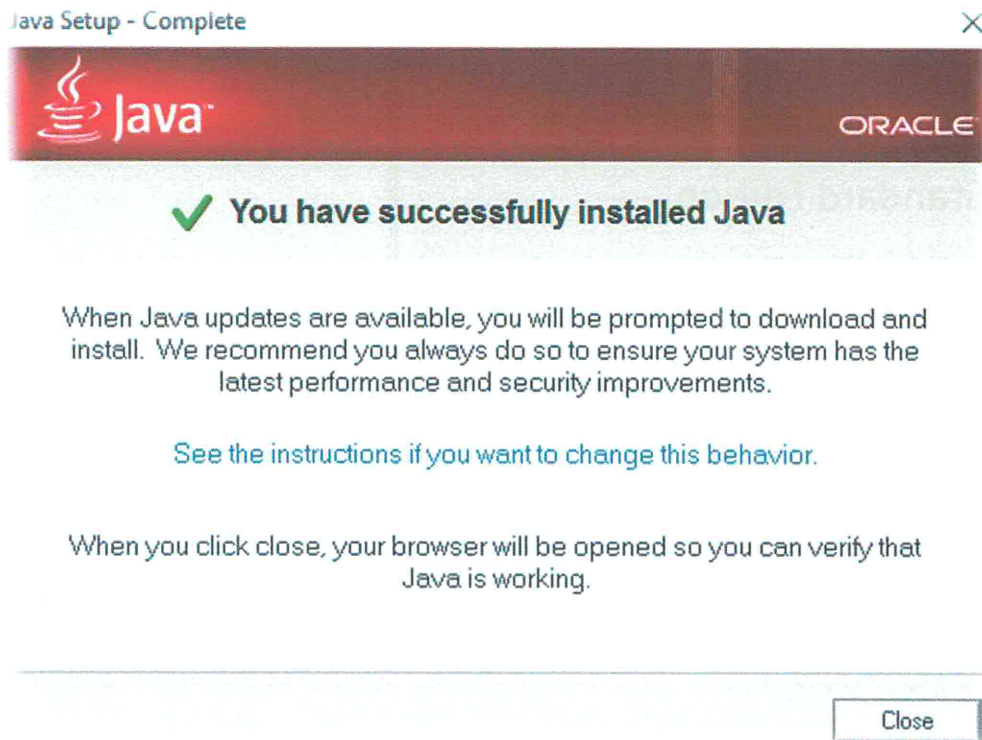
Java Setup - Complete

×

Java

ORACLE

✓ You have successfully installed Java

When Java updates are available, you will be prompted to download and install. We recommend you always do so to ensure your system has the latest performance and security improvements.

See the instructions if you want to change this behavior.

When you click close, your browser will be opened so you can verify that Java is working.

Close